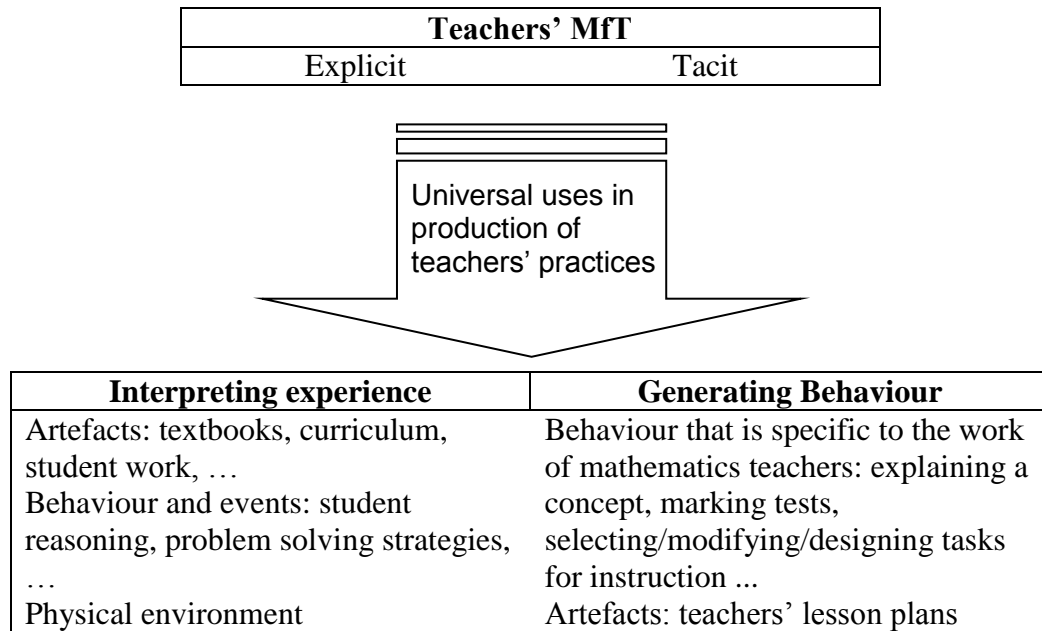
| Teachers' MfT | |
|---|---|
| Explicit | Tacit |

Universal uses in production of teachers' practices

| Interpreting experience | Generating Behaviour |
|---|---|
| Artefacts: textbooks, curriculum, student work, … | Behaviour that is specific to the work of mathematics teachers: explaining a concept, marking tests, |
| Behaviour and events: student reasoning, problem solving strategies, … | selecting/modifying/designing tasks for instruction ... |
| Physical environment | Artefacts: teachers' lesson plans |